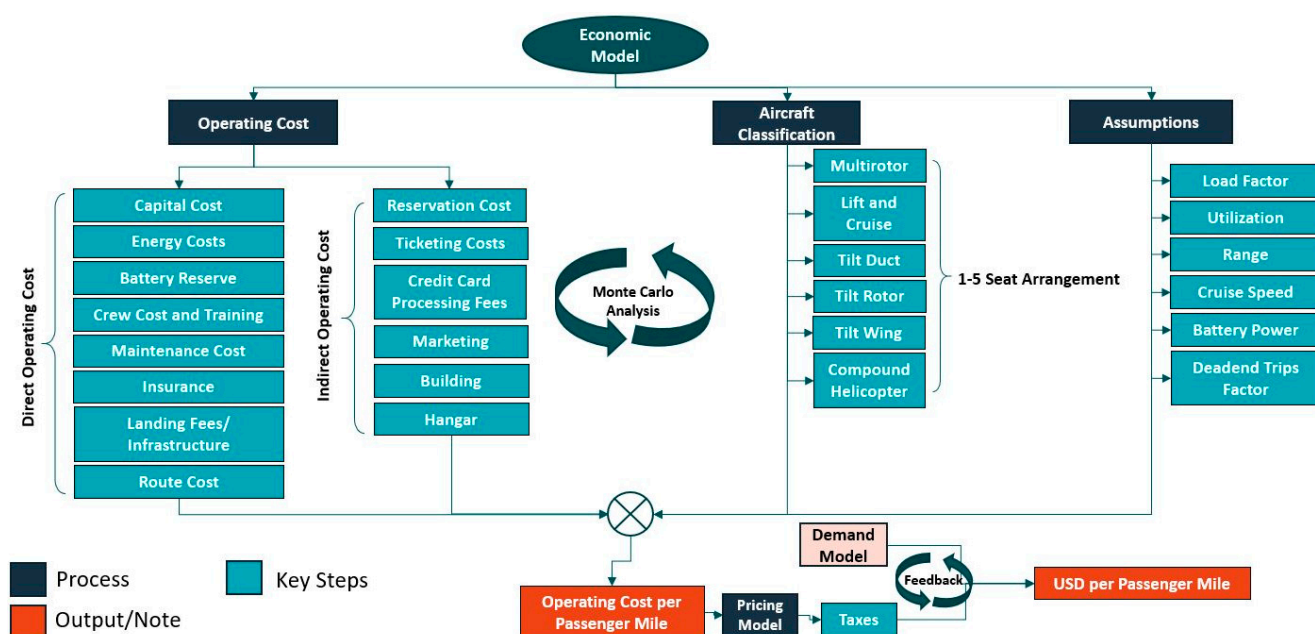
Economic Model

Operating Cost

Aircraft Classification

Assumptions

Direct Operating Cost

Capital Cost

Energy Costs

Battery Reserve

Crew Cost and Training

Maintenance Cost

Insurance

Landing Fees/ Infrastructure

Route Cost

Indirect Operating Cost

Reservation Cost

Ticketing Costs

Credit Card Processing Fees

Marketing

Building

Hangar

Monte Carlo Analysis

Multirotor

Lift and Cruise

Tilt Duct

Tilt Rotor

Tilt Wing

Compound Helicopter

1-5 Seat Arrangement

Load Factor

Utilization

Range

Cruise Speed

Battery Power

Deadend Trips Factor

Demand Model

Feedback

USD per Passenger Mile

Process

Key Steps

Output/Note

Operating Cost per Passenger Mile

Pricing Model

Taxes